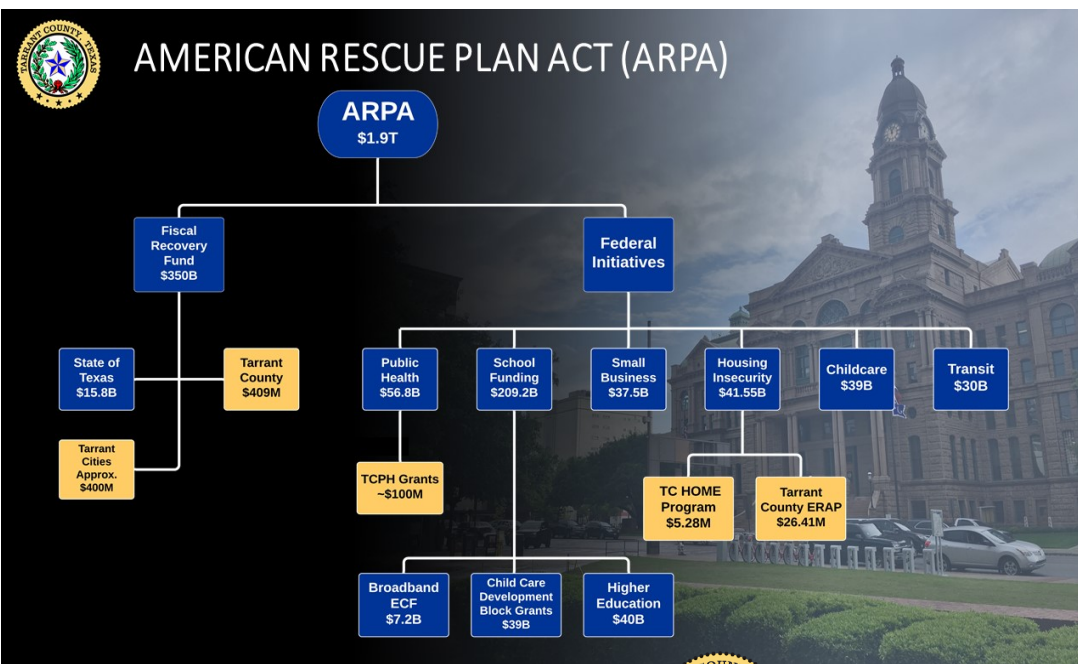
TARRANT COUNTY TEXAS

AMERICAN RESCUE PLAN ACT (ARPA)

ARPA
$1.9T

Fiscal Recovery Fund
$350B

Federal Initiatives

State of Texas
$15.8B

Tarrant County
$409M

Tarrant Cities Approx.
$400M

Public Health
$56.8B

School Funding
$209.2B

Small Business
$37.5B

Housing Insecurity
$41.55B

Childcare
$39B

Transit
$30B

TCPH Grants
~$100M

TC HOME Program
$5.28M

Tarrant County ERAP
$26.41M

Broadband ECF
$7.2B

Child Care Development Block Grants
$39B

Higher Education
$40B